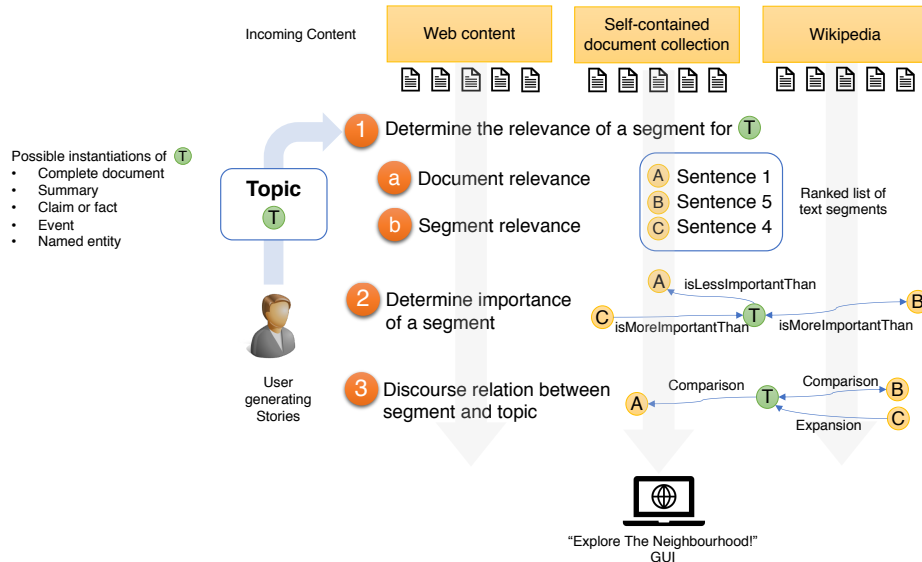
Incoming Content

Web content

Self-contained document collection

Wikipedia

Possible instantiations of T
• Complete document
• Summary
• Claim or fact
• Event
• Named entity

Topic
T

User generating Stories

1 Determine the relevance of a segment for T

a Document relevance

b Segment relevance

A Sentence 1
B Sentence 5
C Sentence 4

Ranked list of text segments

2 Determine importance of a segment

A
isLessImportantThan
C
isMoreImportantThan
T
isMoreImportantThan
B

3 Discourse relation between segment and topic

Comparison
A
T
Comparison
B
Expansion
C

"Explore The Neighbourhood!" GUI